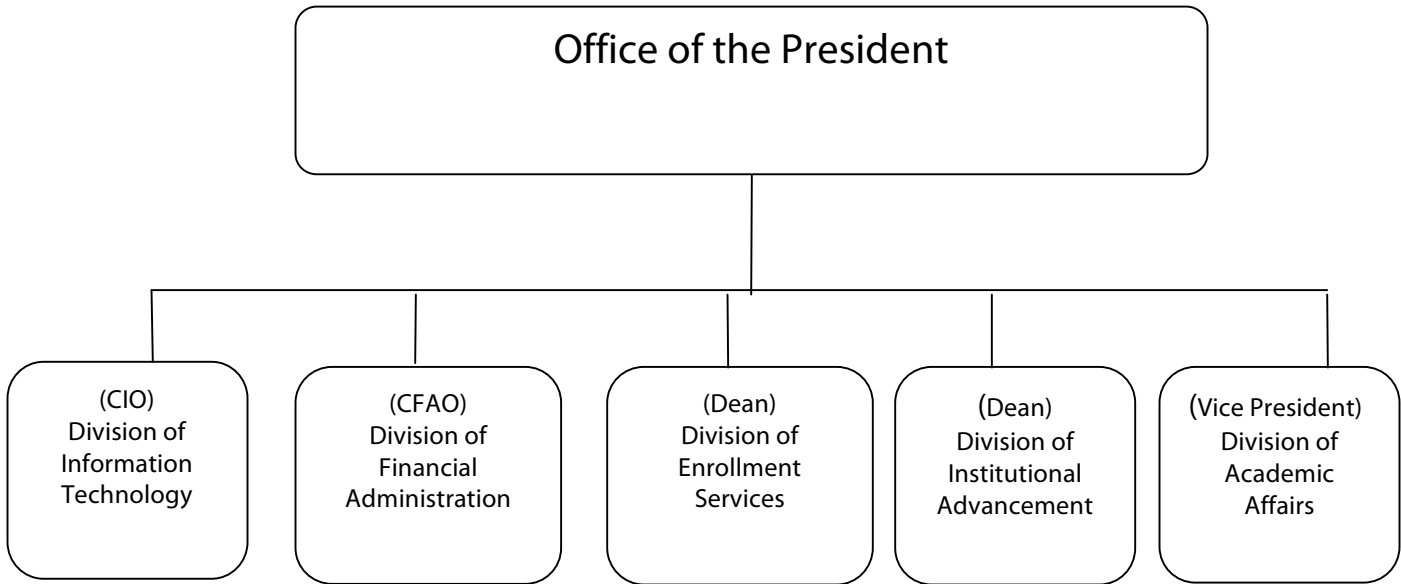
Office of the President

(CIO)
Division of Information Technology

(CFAO)
Division of Financial Administration

(Dean)
Division of Enrollment Services

(Dean)
Division of Institutional Advancement

(Vice President)
Division of Academic Affairs